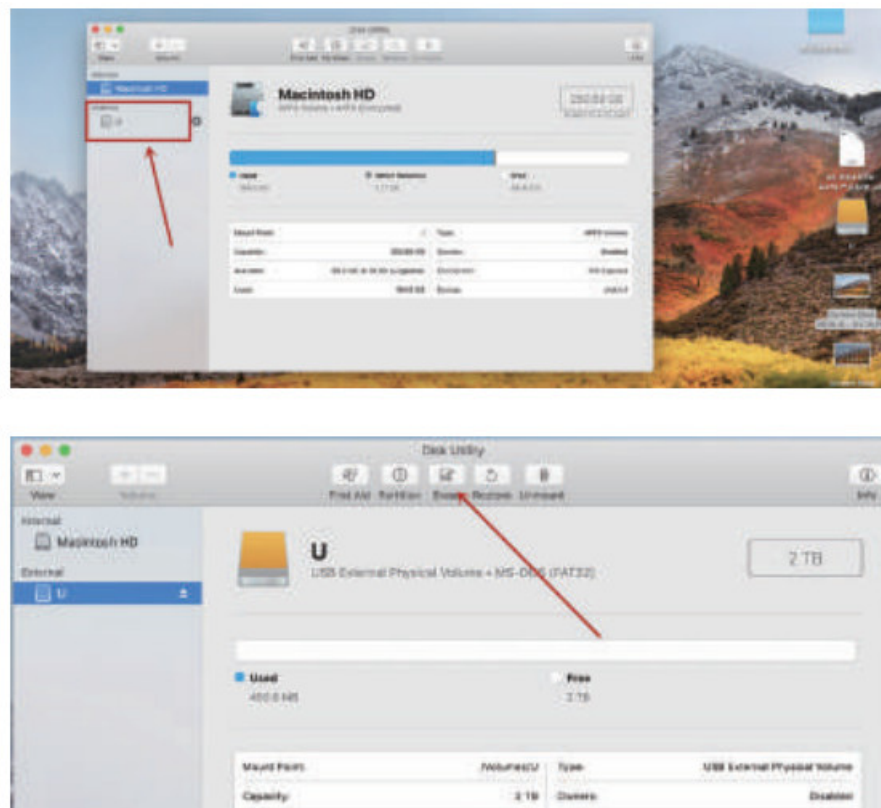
Disk Utility

View

Volume

First Aid Partition Erase Restore Unmount

Info

Internal

Macintosh HD

External

U

Macintosh HD

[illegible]

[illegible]

Mount Point: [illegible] Type: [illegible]

Capacity: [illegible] Owners: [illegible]

Available: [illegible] Connection: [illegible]

Used: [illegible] Device: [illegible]

Disk Utility

View

Volume

First Aid Partition Erase Restore Unmount

Info

Internal

Macintosh HD

External

U

U

USB External Physical Volume • MS-DOS (FAT32)

2 TB

Used

450.6 MB

Free

2 TB

Mount Point: /Volumes/U Type: USB External Physical Volume

Capacity: 2 TB Owners: Disabled